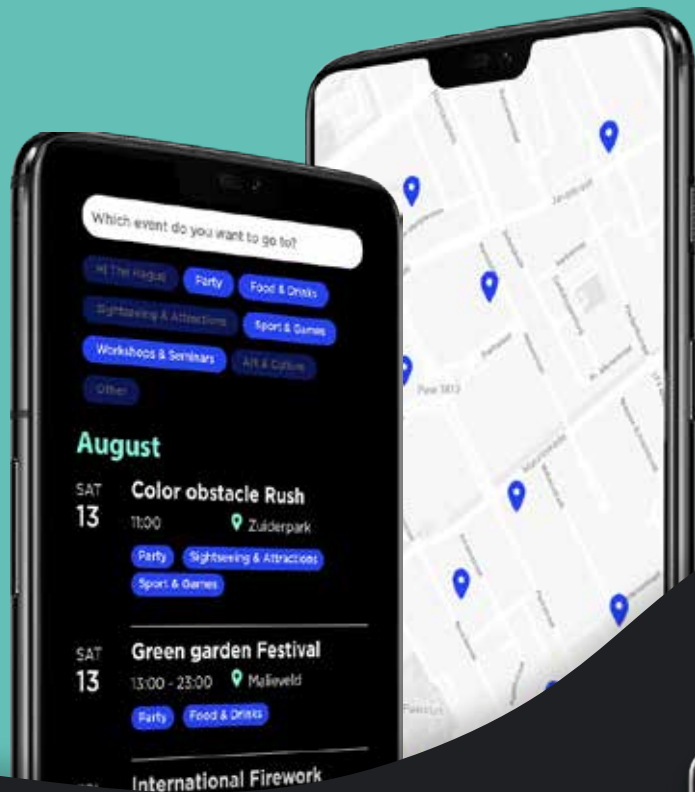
Which event do you want to go to?

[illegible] Party Food & Drinks

Sightseeing & Attractions Sport & Games

Workshops & Seminars Art & Culture

Other

August

SAT 13 Color obstacle Rush
11:00 Zuiderpark
Party Sightseeing & Attractions
Sport & Games

SAT 13 Green garden Festival
13:00 - 23:00 Malieveld
Party Food & Drinks

International Firework

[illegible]